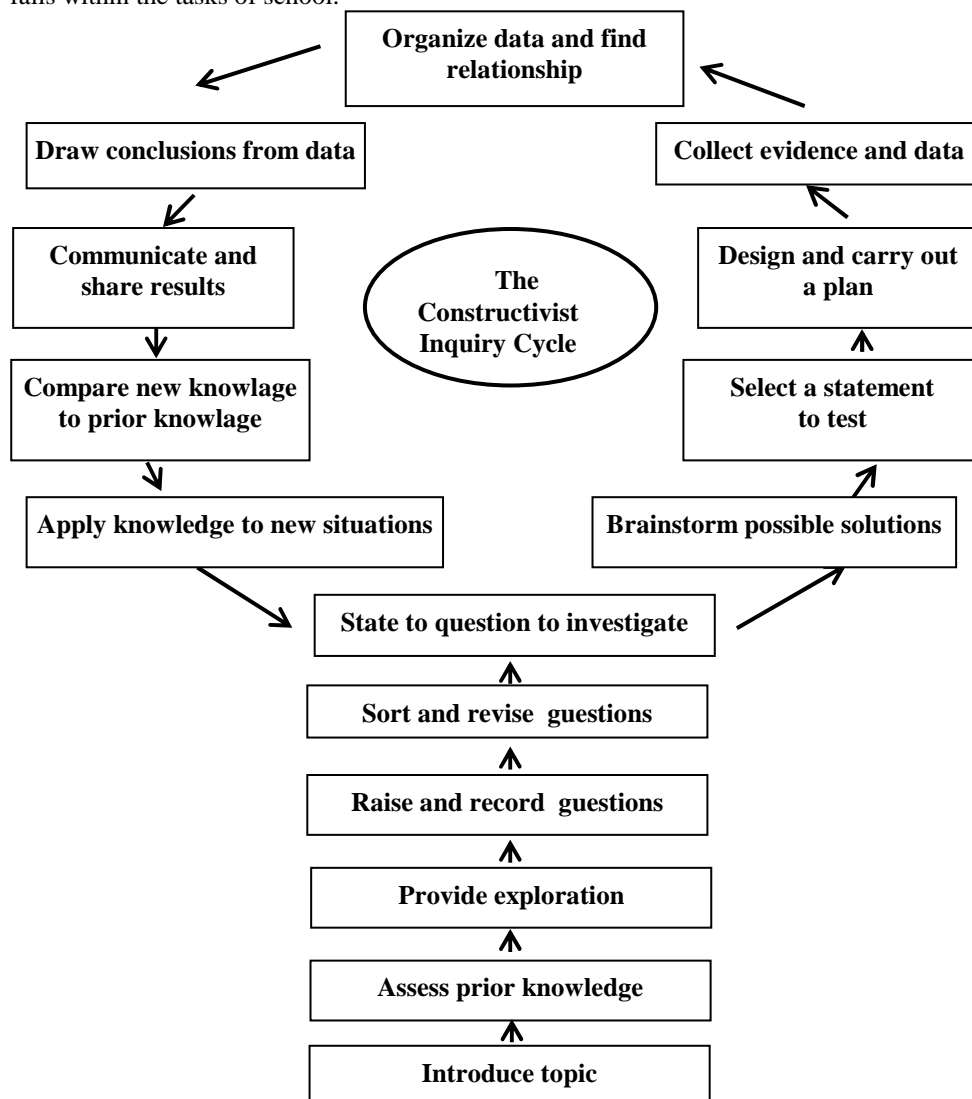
falls within the tasks of school.

Organize data and find relationship

Draw conclusions from data

Collect evidence and data

Communicate and share results

The Constructivist Inquiry Cycle

Design and carry out a plan

Compare new knowlage to prior knowlage

Select a statement to test

Apply knowledge to new situations

Brainstorm possible solutions

State to question to investigate

Sort and revise guestions

Raise and record guestions

Provide exploration

Assess prior knowledge

Introduce topic